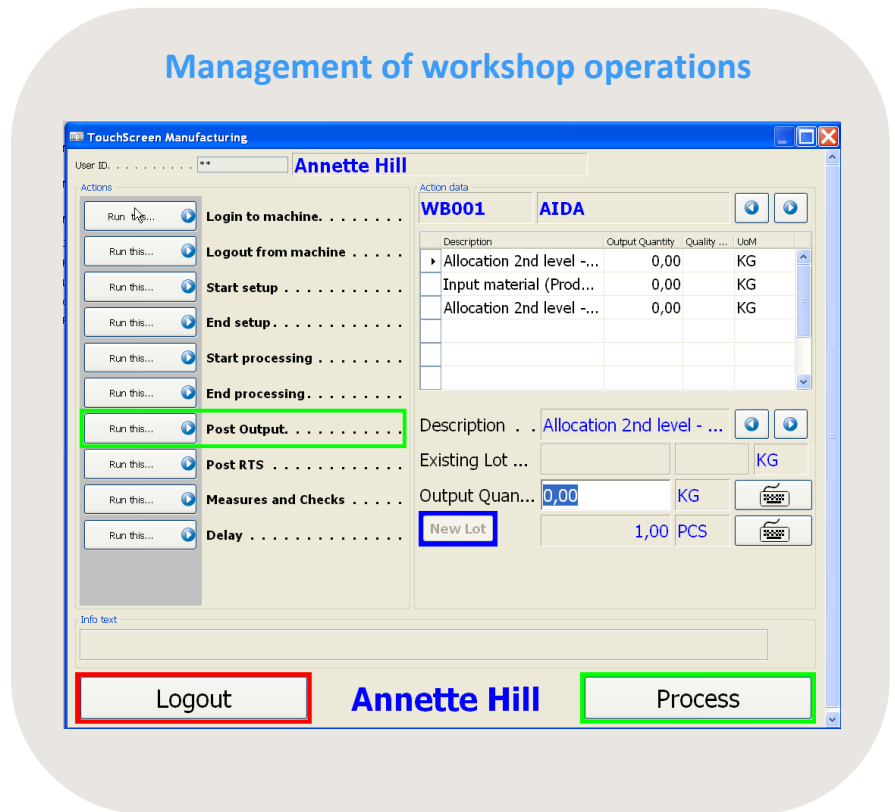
Management of workshop operations

TouchScreen Manufacturing

User ID. . . . . . . . . . ** Annette Hill

Actions

Run this... Login to machine. . . . . . . .
Run this... Logout from machine . . . . .
Run this... Start setup . . . . . . . . . . .
Run this... End setup. . . . . . . . . . . .
Run this... Start processing . . . . . . .
Run this... End processing. . . . . . . .
Run this... Post Output. . . . . . . . . .
Run this... Post RTS . . . . . . . . . . .
Run this... Measures and Checks . . . . .
Run this... Delay . . . . . . . . . . . .

Action data

WB001 AIDA

| | Description | Output Quantity | Quality ... | UoM |
|---|---|---|---|---|
| ▸ | Allocation 2nd level -... | 0,00 | | KG |
| | Input material (Prod... | 0,00 | | KG |
| | Allocation 2nd level -... | 0,00 | | KG |

Description . . Allocation 2nd level - ...
Existing Lot ... KG
Output Quan... 0,00 KG
New Lot 1,00 PCS

Info text

Logout Annette Hill Process